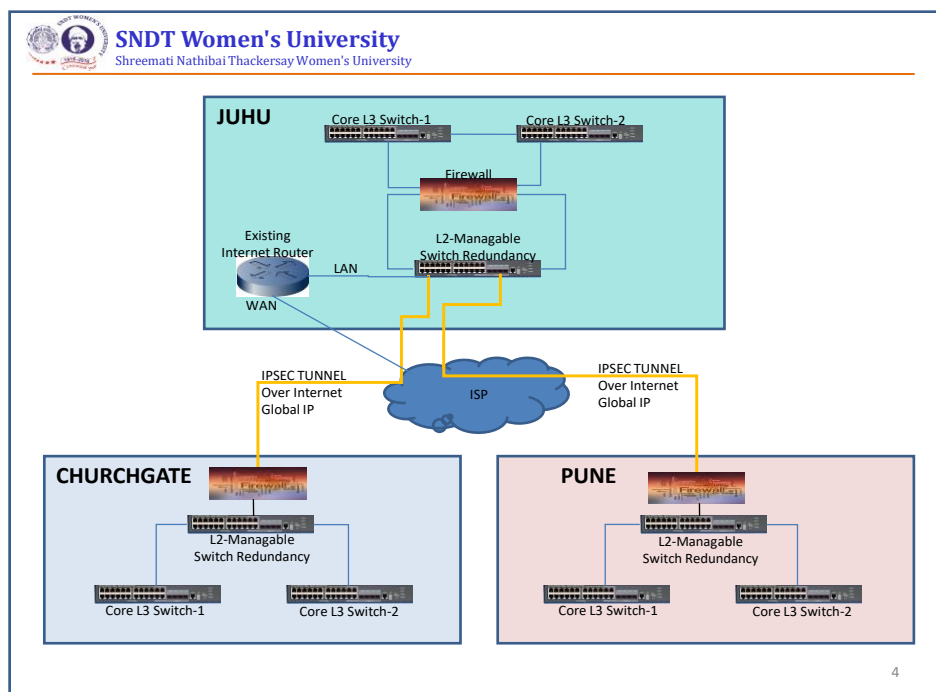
SNDT Women's University
Shreemati Nathibai Thackersay Women's University

JUHU

Core L3 Switch-1

Core L3 Switch-2

Firewall

Existing Internet Router

L2-Managable Switch Redundancy

LAN

WAN

IPSEC TUNNEL
Over Internet
Global IP

ISP

IPSEC TUNNEL
Over Internet
Global IP

CHURCHGATE

L2-Managable Switch Redundancy

Core L3 Switch-1

Core L3 Switch-2

PUNE

L2-Managable Switch Redundancy

Core L3 Switch-1

Core L3 Switch-2

4